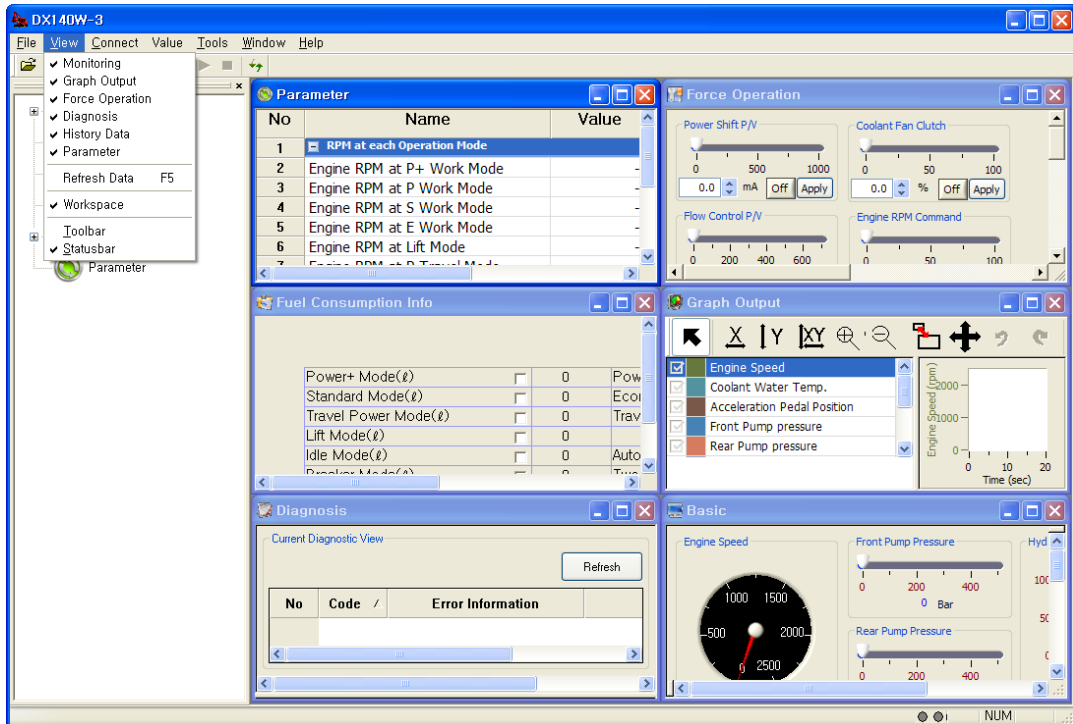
DX140W-3

File View Connect Value Tools Window Help

Monitoring
Graph Output
Force Operation
Diagnosis
History Data
Parameter
Refresh Data F5
Workspace
Toolbar
Statusbar

Parameter

Parameter

| No | Name | Value |
|---|---|---|
| 1 | RPM at each Operation Mode | |
| 2 | Engine RPM at P+ Work Mode | - |
| 3 | Engine RPM at P Work Mode | - |
| 4 | Engine RPM at S Work Mode | - |
| 5 | Engine RPM at E Work Mode | - |
| 6 | Engine RPM at Lift Mode | - |
| 7 | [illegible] | |

Force Operation

Power Shift P/V
0 500 1000
0.0 mA Off Apply

Coolant Fan Clutch
0 50 100
0.0 % Off Apply

Flow Control P/V
0 200 400 600

Engine RPM Command
0 50 100

Fuel Consumption Info

| | | | |
|---|---|---|---|
| Power+ Mode(ℓ) | | 0 | Pow |
| Standard Mode(ℓ) | | 0 | Econ |
| Travel Power Mode(ℓ) | | 0 | Trav |
| Lift Mode(ℓ) | | 0 | |
| Idle Mode(ℓ) | | 0 | Auto |
| Breaker Mode(ℓ) | | 0 | Two |

Graph Output

X Y XY

Engine Speed
Coolant Water Temp.
Acceleration Pedal Position
Front Pump pressure
Rear Pump pressure

Engine Speed (rpm)
2000
1000
0
0 10 20
Time (sec)

Diagnosis

Current Diagnostic View
Refresh

| No | Code | Error Information |
|---|---|---|
| | | |

Basic

Engine Speed
1000 1500
500 2000
0 2500

Front Pump Pressure
0 200 400
0 Bar

Rear Pump Pressure
0 200 400

Hyd
100
50

NUM